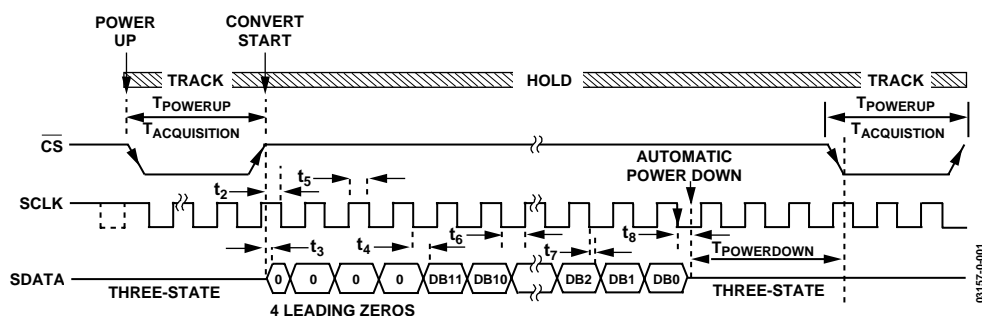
POWER UP

CONVERT START

TRACK

HOLD

TRACK

$T_{POWERUP}$

$T_{ACQUISITION}$

$T_{POWERUP}$

$T_{ACQUISTION}$

$\overline{CS}$

AUTOMATIC POWER DOWN

$t_5$

$t_2$

SCLK

$t_3$

$t_4$

$t_6$

$t_7$

$t_8$

$T_{POWERDOWN}$

SDATA

0 0 0 0 DB11 DB10 DB2 DB1 DB0

THREE-STATE

THREE-STATE

4 LEADING ZEROS

03157-0-001